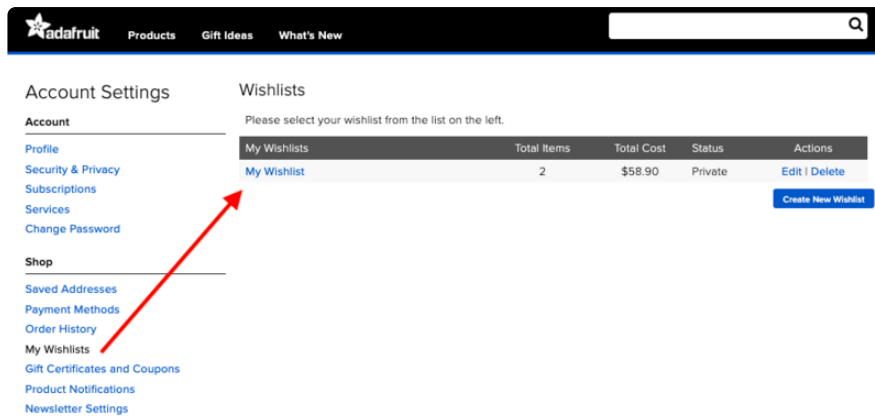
adafruit Products Gift Ideas What's New

Account Settings

Account

Profile
Security & Privacy
Subscriptions
Services
Change Password

Shop

Saved Addresses
Payment Methods
Order History
My Wishlists
Gift Certificates and Coupons
Product Notifications
Newsletter Settings

Wishlists

Please select your wishlist from the list on the left.

| My Wishlists | Total Items | Total Cost | Status | Actions |
|---|---|---|---|---|
| My Wishlist | 2 | $58.90 | Private | Edit \| Delete |

Create New Wishlist